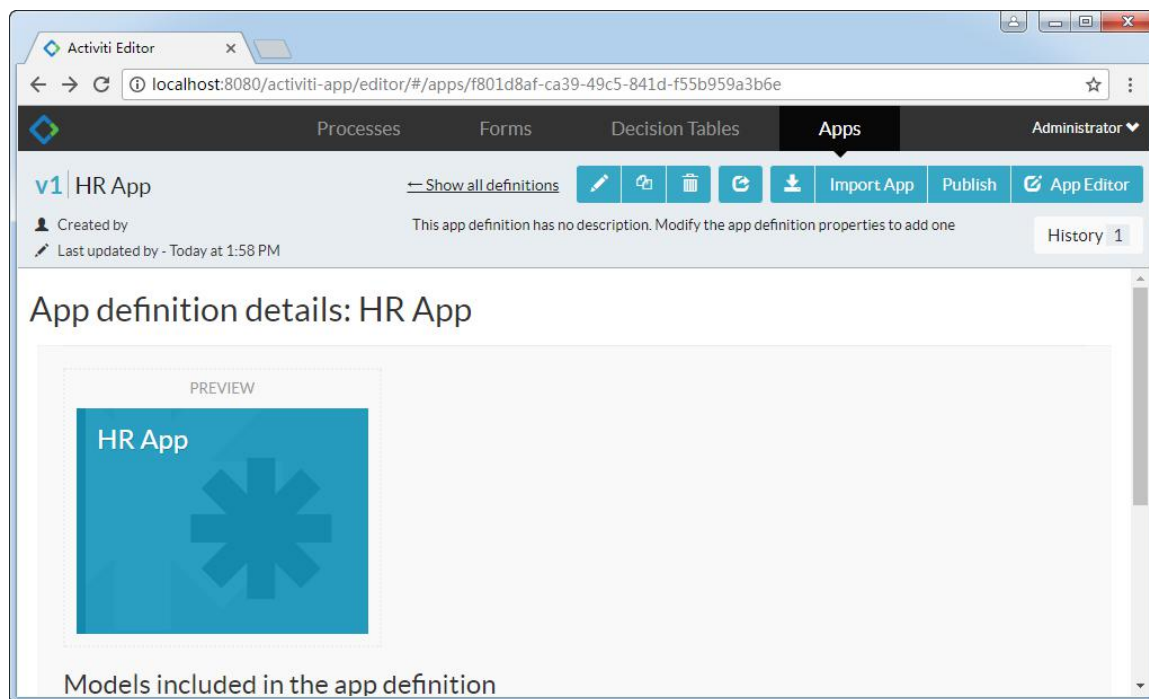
Activiti Editor ×

localhost:8080/activiti-app/editor/#/apps/f801d8af-ca39-49c5-841d-f55b959a3b6e

Processes Forms Decision Tables Apps Administrator

v1 HR App

← Show all definitions

Import App Publish App Editor

Created by

Last updated by - Today at 1:58 PM

This app definition has no description. Modify the app definition properties to add one

History 1

App definition details: HR App

PREVIEW

HR App

Models included in the app definition